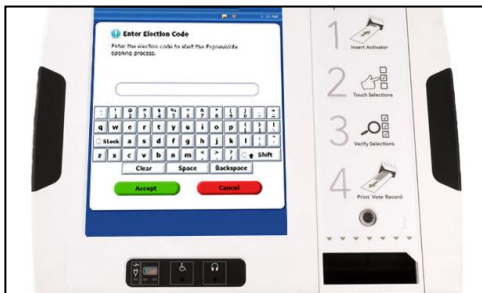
Enter Election Code

Enter the election code to start the Expressvote opening process.

q w e r t y u i o p
a s d f g h j k l
z x c v b n m
Shift
Clear
Space
Backspace
Accept
Cancel

1
Insert Activator

2
Touch Selections

3
Verify Selections

4
Print Vote Record